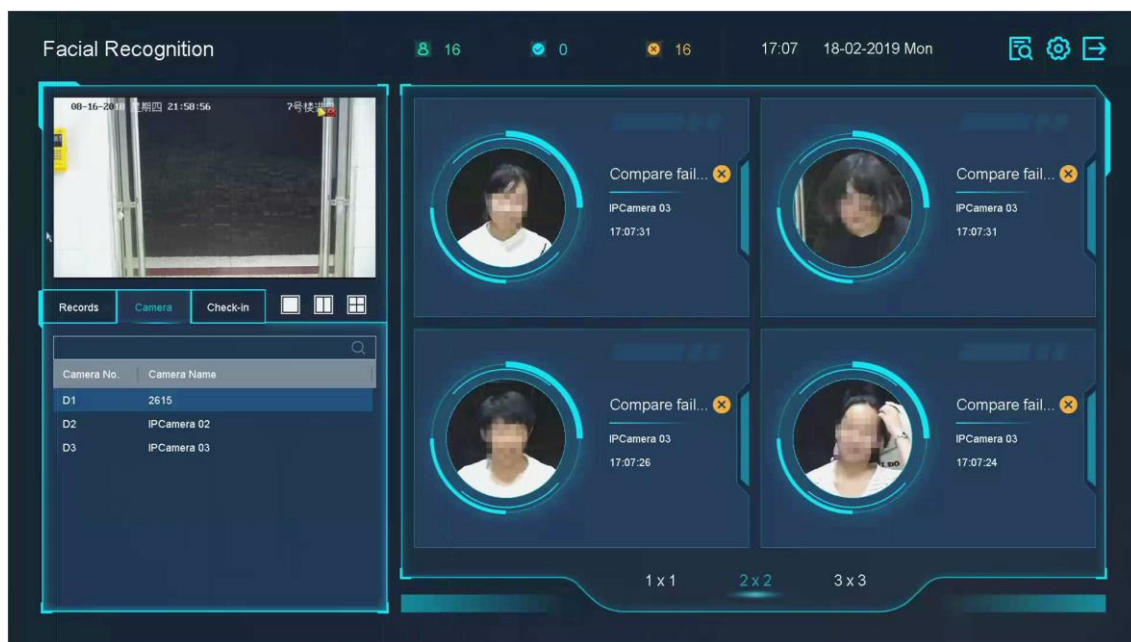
Facial Recognition

16 0 16 17:07 18-02-2019 Mon

08-16-20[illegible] 星期四 21:58:56 7号楼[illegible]

Records Camera Check-in

| Camera No. | Camera Name |
|---|---|
| D1 | 2615 |
| D2 | IPCamera 02 |
| D3 | IPCamera 03 |

Compare fail...
IPCamera 03
17:07:31

Compare fail...
IPCamera 03
17:07:31

Compare fail...
IPCamera 03
17:07:26

Compare fail...
IPCamera 03
17:07:24

1 x 1 2 x 2 3 x 3